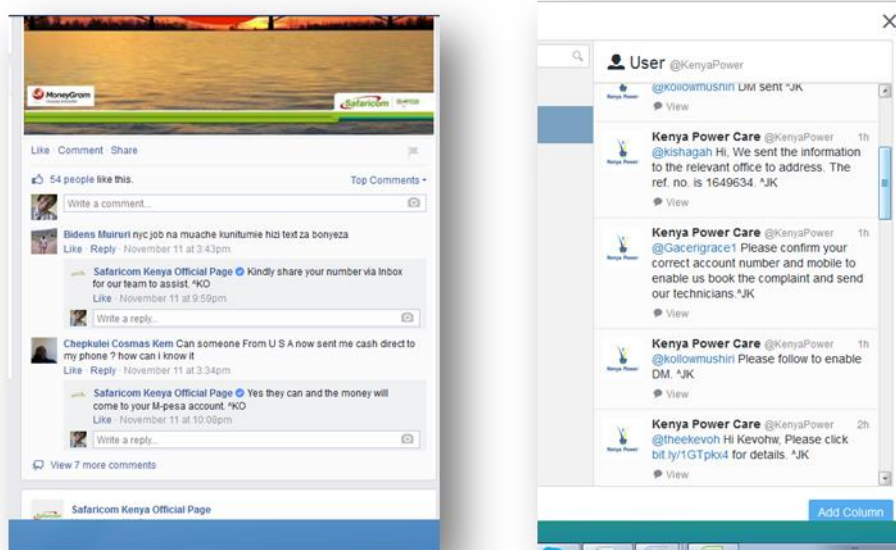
MoneyGram

Safaricom

Like · Comment · Share

54 people like this.

Top Comments

Write a comment...

Bidens Muiruri nyc job na muache kunitumie hizi text za bonyeza
Like · Reply · November 11 at 3:43pm

Safaricom Kenya Official Page Kindly share your number via Inbox for our team to assist. ^KO
Like · November 11 at 9:59pm

Write a reply...

Chepkulei Cosmas Kem Can someone From U S A now sent me cash direct to my phone ? how can i know it
Like · Reply · November 11 at 3:34pm

Safaricom Kenya Official Page Yes they can and the money will come to your M-pesa account. ^KO
Like · November 11 at 10:08pm

Write a reply...

View 7 more comments

Safaricom Kenya Official Page

User @KenyaPower

@kollowmushiri DM sent ^JK
View

Kenya Power Care @KenyaPower 1h
@kishagah Hi, We sent the information to the relevant office to address. The ref. no. is 1649634. ^JK
View

Kenya Power Care @KenyaPower 1h
@Gacerigrace1 Please confirm your correct account number and mobile to enable us book the complaint and send our technicians.^JK
View

Kenya Power Care @KenyaPower 1h
@kollowmushiri Please follow to enable DM. ^JK
View

Kenya Power Care @KenyaPower 2h
@theekevoh Hi Kevohw, Please click bit.ly/1GTpkx4 for details. ^JK
View

Add Column